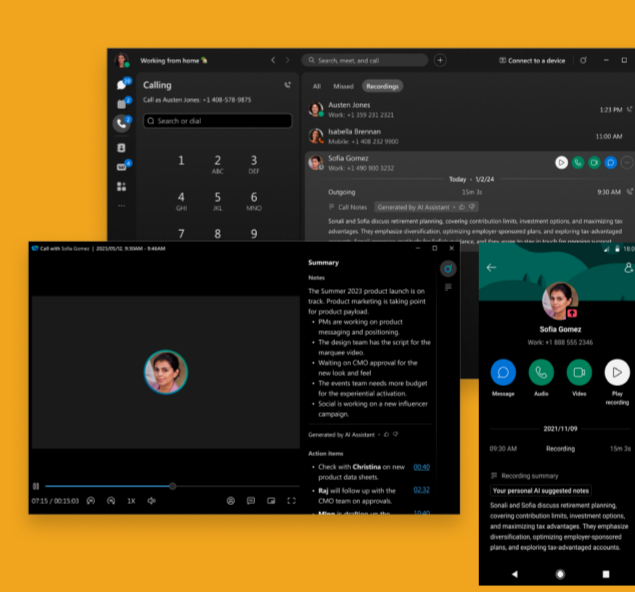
Working from home

Search, meet, and call

Connect to a device

Calling

Call as Austen Jones: +1 408-578-9875

Search or dial

1
2 ABC
3 DEF
4 GHI
5 JKL
6 MNO
7
8
9

All Missed Recordings

Austen Jones
Work: +1 359 231 2321
1:23 PM

Isabella Brennan
Mobile: +1 408 232 9900
11:00 AM

Sofia Gomez
Work: +1 490 900 3232

Today · 1/2/24

Outgoing 15m 3s 9:30 AM

Call Notes Generated by AI Assistant

Sonali and Sofia discuss retirement planning, covering contribution limits, investment options, and maximizing tax advantages. They emphasize diversification, optimizing employer-sponsored plans, and exploring tax-advantaged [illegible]

Call with Sofia Gomez | 2023/05/12, 9:35AM - 9:46AM

07:15 / 00:15:03 1X

Summary

Notes

The Summer 2023 product launch is on track. Product marketing is taking point for product payload.
• PMs are working on product messaging and positioning.
• The design team has the script for the marquee video.
• Waiting on CMO approval for the new look and feel
• The events team needs more budget for the experiential activation.
• Social is working on a new influencer campaign.

Generated by AI Assistant

Action items

• Check with Christina on new product data sheets. 00:40
• Raj will follow up with the CMO team on approvals. 02:32
• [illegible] 10:40

Sofia Gomez
Work: +1 888 555 2346

Message Audio Video Play recording

2021/11/09

09:30 AM Recording 15m 3s

Recording summary

Your personal AI suggested notes

Sonali and Sofia discuss retirement planning, covering contribution limits, investment options, and maximizing tax advantages. They emphasize diversification, optimizing employer-sponsored plans, and exploring tax-advantaged accounts.